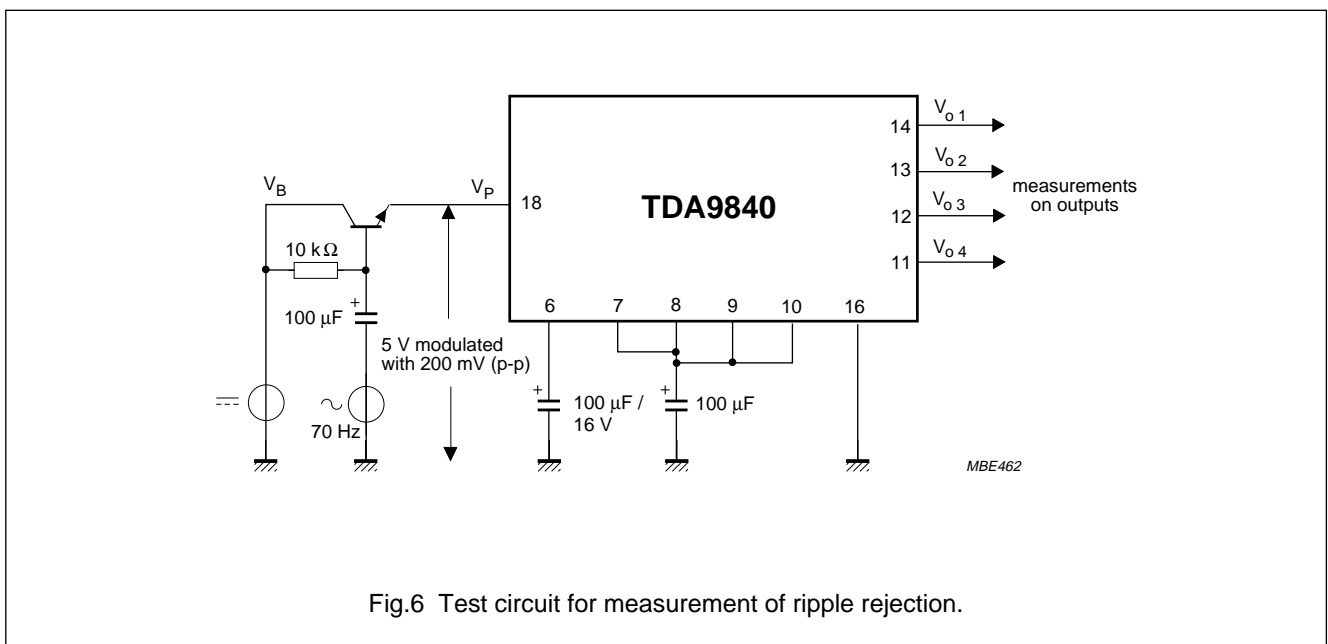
$V_B$

$V_P$

18

TDA9840

14 $V_{o\,1}$

13 $V_{o\,2}$

12 $V_{o\,3}$

11 $V_{o\,4}$

measurements on outputs

10 kΩ

+

100 μF

5 V modulated with 200 mV (p-p)

6

7

8

9

10

16

+

100 μF / 16 V

+

100 μF

70 Hz

MBE462

Fig.6 Test circuit for measurement of ripple rejection.